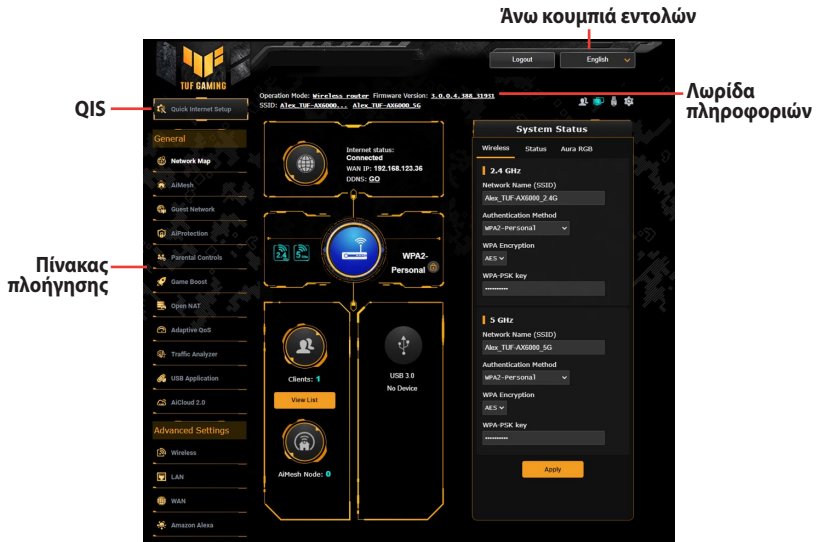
Άνω κουμπιά εντολών

Λωρίδα πληροφοριών

QIS

Πίνακας πλοήγησης

TUF GAMING

Logout

English

Operation Mode: Wireless router Firmware Version: 3.0.0.4.388_31931
SSID: Alex_TUF-AX6000... Alex_TUF-AX6000_5G

Quick Internet Setup

General

Network Map

AiMesh

Guest Network

AiProtection

Parental Controls

Game Boost

Open NAT

Adaptive QoS

Traffic Analyzer

USB Application

AiCloud 2.0

Advanced Settings

Wireless

LAN

WAN

Amazon Alexa

Internet status:
Connected
WAN IP: 192.168.123.36
DDNS: GO

2.4 5

WPA2-Personal

Clients: 1

View List

USB 3.0
No Device

AiMesh Node: 0

System Status

Wireless Status Aura RGB

2.4 GHz

Network Name (SSID)
Alex_TUF-AX6000_2.4G

Authentication Method
WPA2-Personal

WPA Encryption
AES

WPA-PSK key
••••••••••

5 GHz

Network Name (SSID)
Alex_TUF-AX6000_5G

Authentication Method
WPA2-Personal

WPA Encryption
AES

WPA-PSK key
••••••••••

Apply